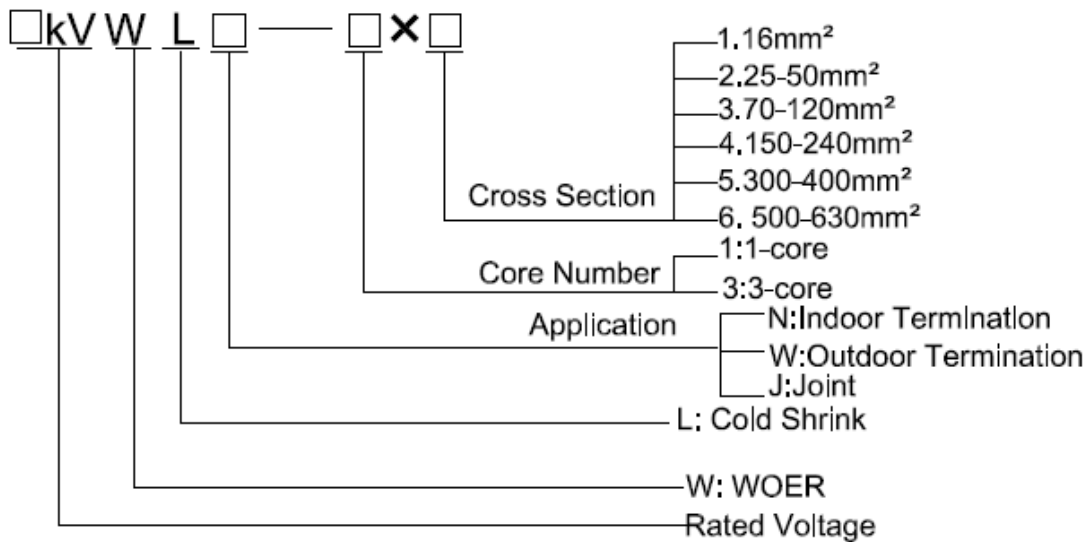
□kV W L □ — □ × □

Cross Section
1.16mm²
2.25-50mm²
3.70-120mm²
4.150-240mm²
5.300-400mm²
6. 500-630mm²

Core Number
1:1-core
3:3-core

Application
N:Indoor Termination
W:Outdoor Termination
J:Joint

L: Cold Shrink

W: WOER

Rated Voltage